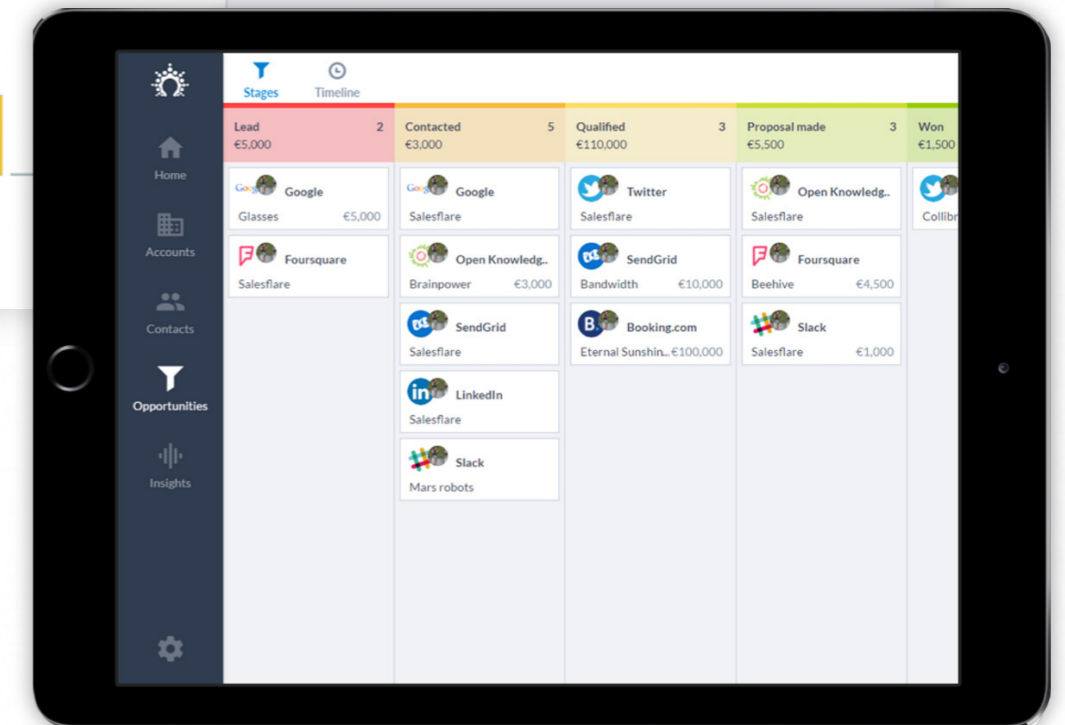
Home

Accounts

Contacts

Opportunities

Insights

Stages

Timeline

Lead 2
€5,000

Google
Glasses €5,000

Foursquare
Salesflare

Contacted 5
€3,000

Google
Salesflare

Open Knowledg..
Brainpower €3,000

SendGrid
Salesflare

LinkedIn
Salesflare

Slack
Mars robots

Qualified 3
€110,000

Twitter
Salesflare

SendGrid
Bandwidth €10,000

Booking.com
Eternal Sunshin.. €100,000

Proposal made 3
€5,500

Open Knowledg..
Salesflare

Foursquare
Beehive €4,500

Slack
Salesflare €1,000

Won
€1,500

Collibr